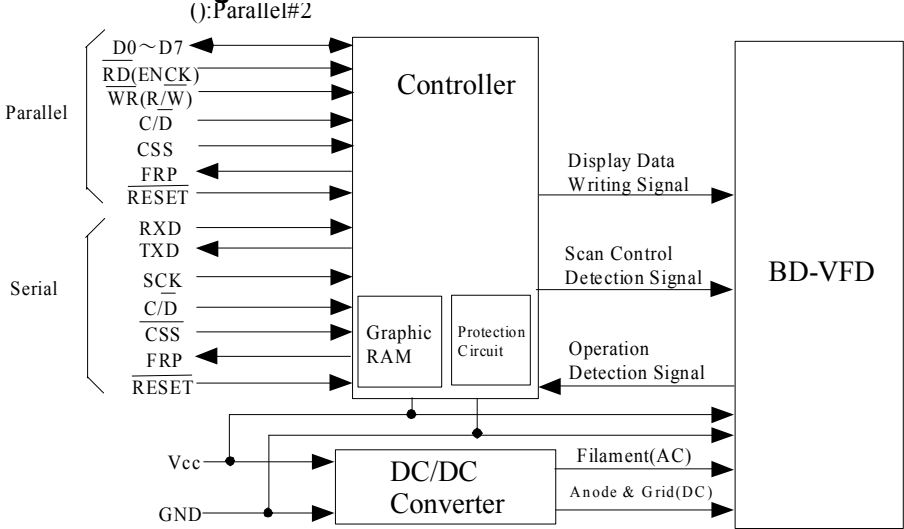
():Parallel#2

Parallel

D0～D7

RD(ENCK)

WR(R/W)

C/D

CSS

FRP

RESET

Serial

RXD

TXD

SCK

C/D

CSS

FRP

RESET

Controller

Graphic RAM

Protection Circuit

Display Data Writing Signal

Scan Control Detection Signal

Operation Detection Signal

BD-VFD

Vcc

GND

DC/DC Converter

Filament(AC)

Anode & Grid(DC)